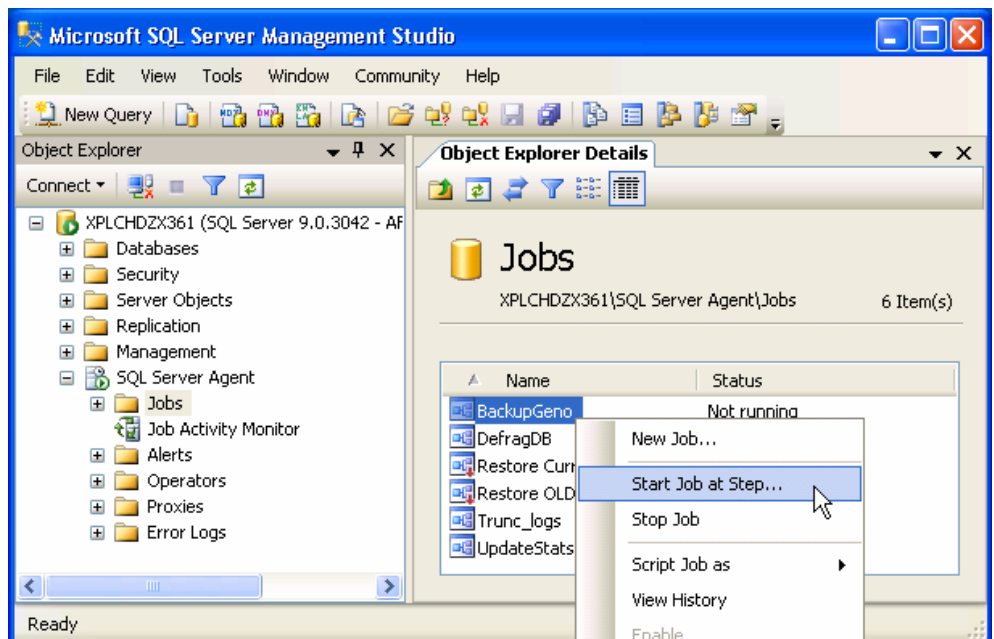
Microsoft SQL Server Management Studio

File Edit View Tools Window Community Help

New Query

Object Explorer

Connect ▾

XPLCHDZX361 (SQL Server 9.0.3042 - AF
Databases
Security
Server Objects
Replication
Management
SQL Server Agent
Jobs
Job Activity Monitor
Alerts
Operators
Proxies
Error Logs

Object Explorer Details

Jobs

XPLCHDZX361\SQL Server Agent\Jobs 6 Item(s)

| Name | Status |
|---|---|
| BackupGeno | Not running |
| DefragDB | |
| Restore Curr | |
| Restore OLD | |
| Trunc_logs | |
| UpdateStats | |

New Job...
Start Job at Step...
Stop Job
Script Job as
View History
Enable

Ready